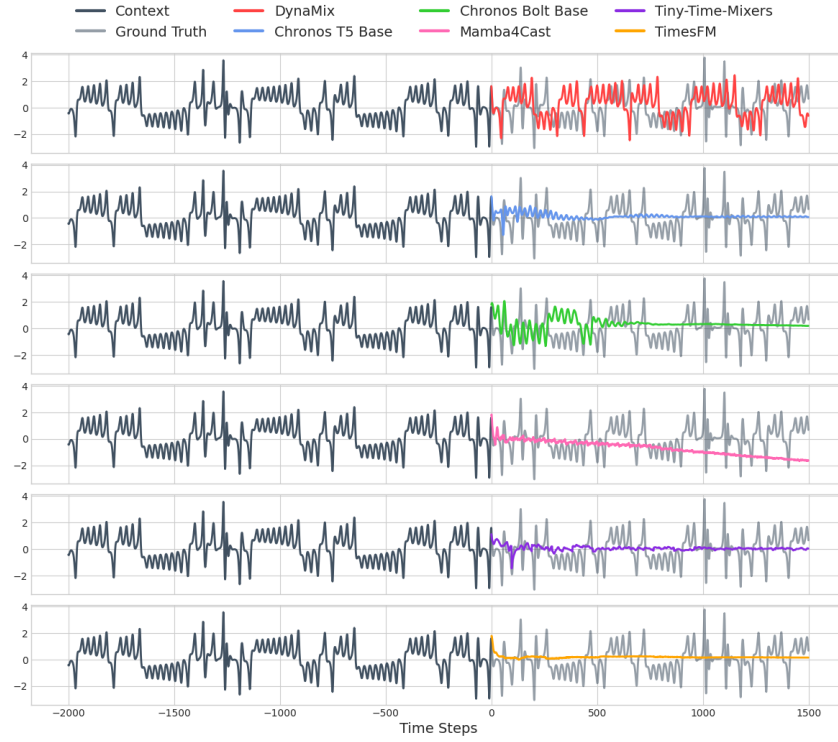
Context
Ground Truth
DynaMix
Chronos T5 Base
Chronos Bolt Base
Mamba4Cast
Tiny-Time-Mixers
TimesFM

4
2
0
−2

4
2
0
−2

4
2
0
−2

4
2
0
−2

4
2
0
−2

4
2
0
−2

−2000
−1500
−1000
−500
0
500
1000
1500
Time Steps